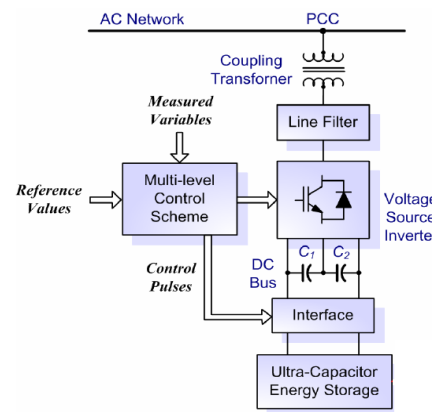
AC Network

PCC

Coupling Transformer

Measured Variables

Line Filter

Reference Values

Multi-level Control Scheme

Voltage Source Inverte

Control Pulses

DC Bus

$C_1$

$C_2$

Interface

Ultra-Capacitor Energy Storage